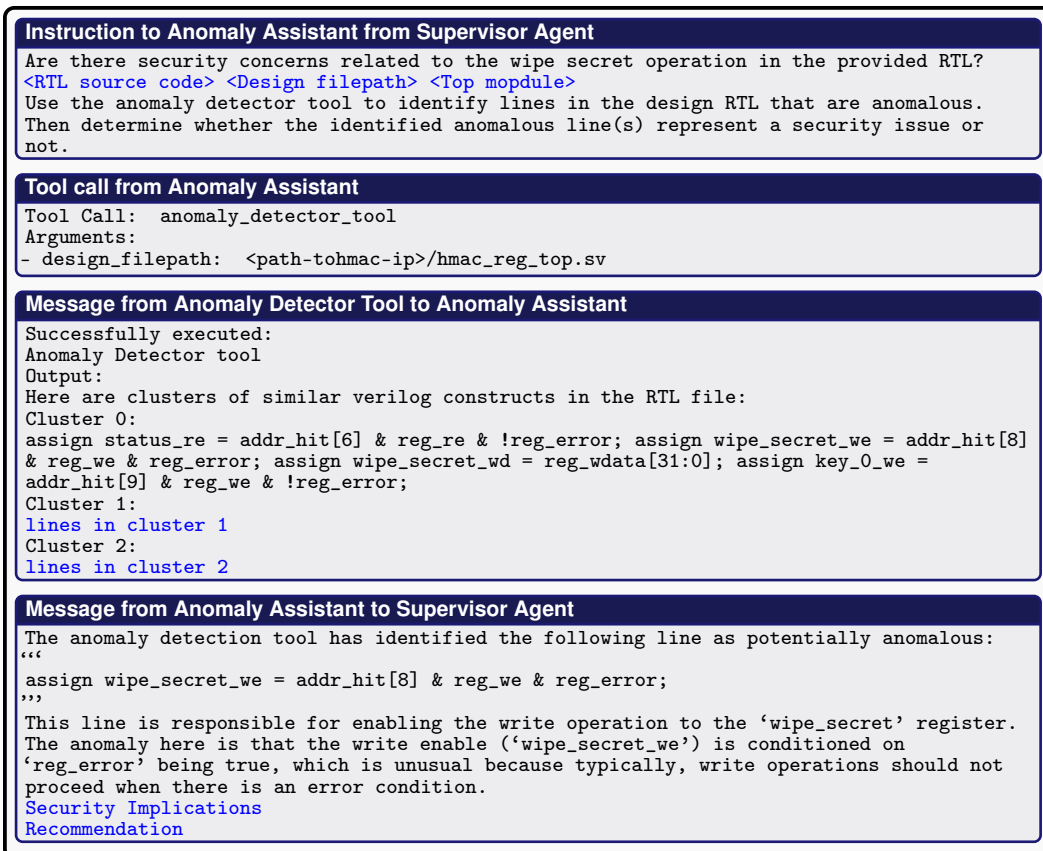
Instruction to Anomaly Assistant from Supervisor Agent

Are there security concerns related to the wipe secret operation in the provided RTL?
<RTL source code> <Design filepath> <Top mopdule>
Use the anomaly detector tool to identify lines in the design RTL that are anomalous. Then determine whether the identified anomalous line(s) represent a security issue or not.

Tool call from Anomaly Assistant

Tool Call: anomaly_detector_tool
Arguments:
- design_filepath: <path-tohmac-ip>/hmac_reg_top.sv

Message from Anomaly Detector Tool to Anomaly Assistant

Successfully executed:
Anomaly Detector tool
Output:
Here are clusters of similar verilog constructs in the RTL file:
Cluster 0:
assign status_re = addr_hit[6] & reg_re & !reg_error; assign wipe_secret_we = addr_hit[8] & reg_we & reg_error; assign wipe_secret_wd = reg_wdata[31:0]; assign key_0_we = addr_hit[9] & reg_we & !reg_error;
Cluster 1:
lines in cluster 1
Cluster 2:
lines in cluster 2

Message from Anomaly Assistant to Supervisor Agent

The anomaly detection tool has identified the following line as potentially anomalous:
“‘
assign wipe_secret_we = addr_hit[8] & reg_we & reg_error;
”’
This line is responsible for enabling the write operation to the ‘wipe_secret’ register. The anomaly here is that the write enable (‘wipe_secret_we’) is conditioned on ‘reg_error’ being true, which is unusual because typically, write operations should not proceed when there is an error condition.
Security Implications
Recommendation